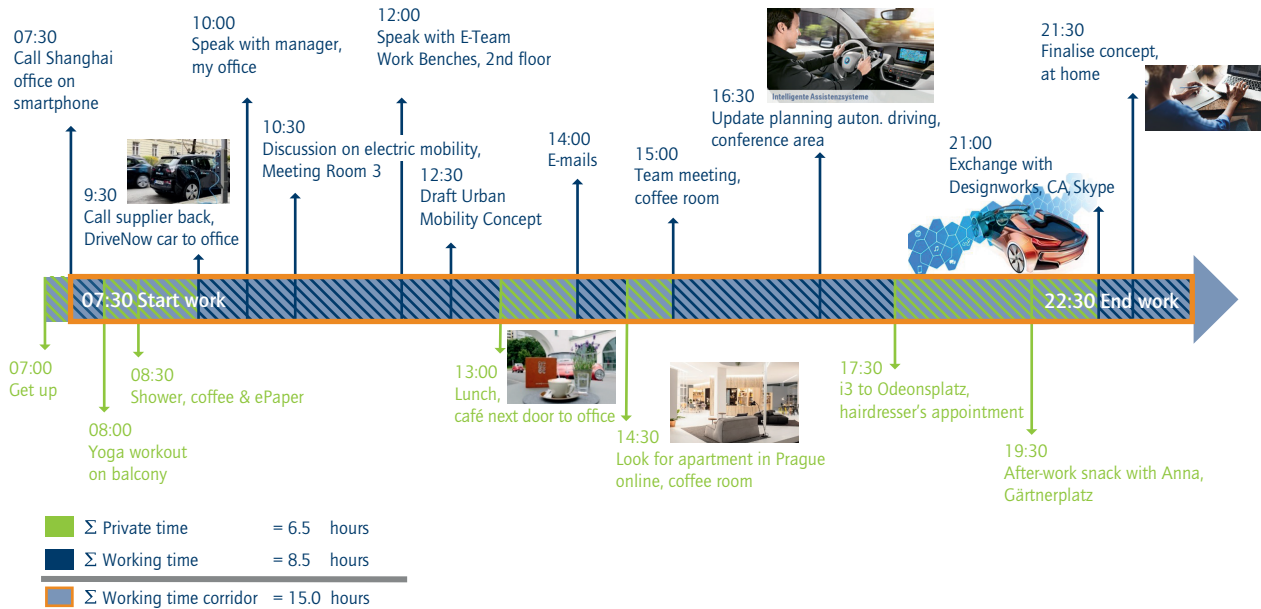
07:30
Call Shanghai office on smartphone

10:00
Speak with manager, my office

12:00
Speak with E-Team Work Benches, 2nd floor

Intelligente Assistenzsysteme

16:30
Update planning auton. driving, conference area

21:30
Finalise concept, at home

10:30
Discussion on electric mobility, Meeting Room 3

14:00
E-mails

15:00
Team meeting, coffee room

21:00
Exchange with Designworks, CA, Skype

9:30
Call supplier back, DriveNow car to office

12:30
Draft Urban Mobility Concept

07:30 Start work

22:30 End work

07:00
Get up

08:30
Shower, coffee & ePaper

08:00
Yoga workout on balcony

13:00
Lunch, café next door to office

14:30
Look for apartment in Prague online, coffee room

17:30
i3 to Odeonsplatz, hairdresser's appointment

19:30
After-work snack with Anna, Gärtnerplatz

$\Sigma$ Private time = 6.5 hours
$\Sigma$ Working time = 8.5 hours
$\Sigma$ Working time corridor = 15.0 hours